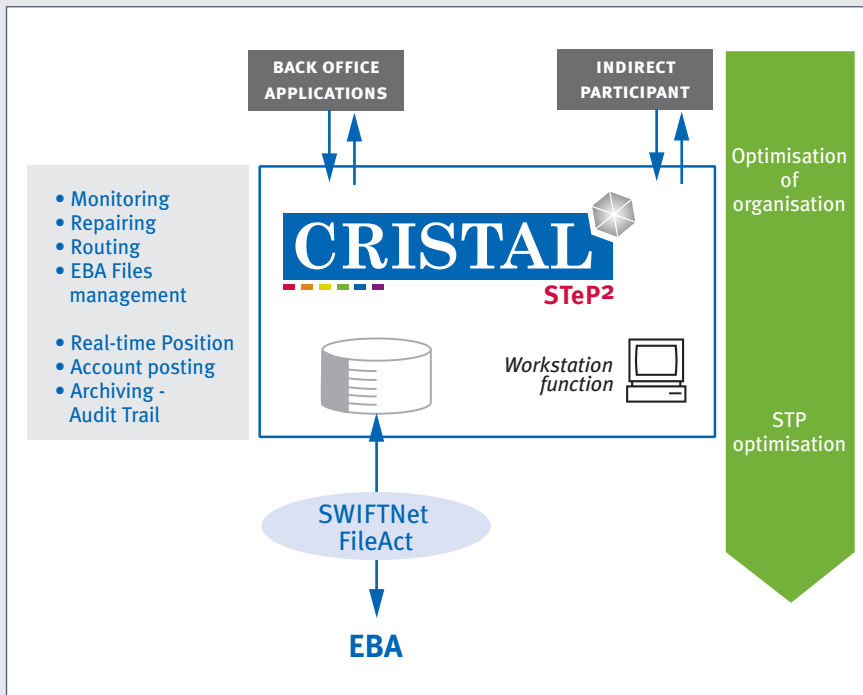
BACK OFFICE APPLICATIONS

INDIRECT PARTICIPANT

Optimisation of organisation

• Monitoring
• Repairing
• Routing
• EBA Files management

• Real-time Position
• Account posting
• Archiving - Audit Trail

CRISTAL
STeP²

Workstation function

STP optimisation

SWIFTNet FileAct

EBA